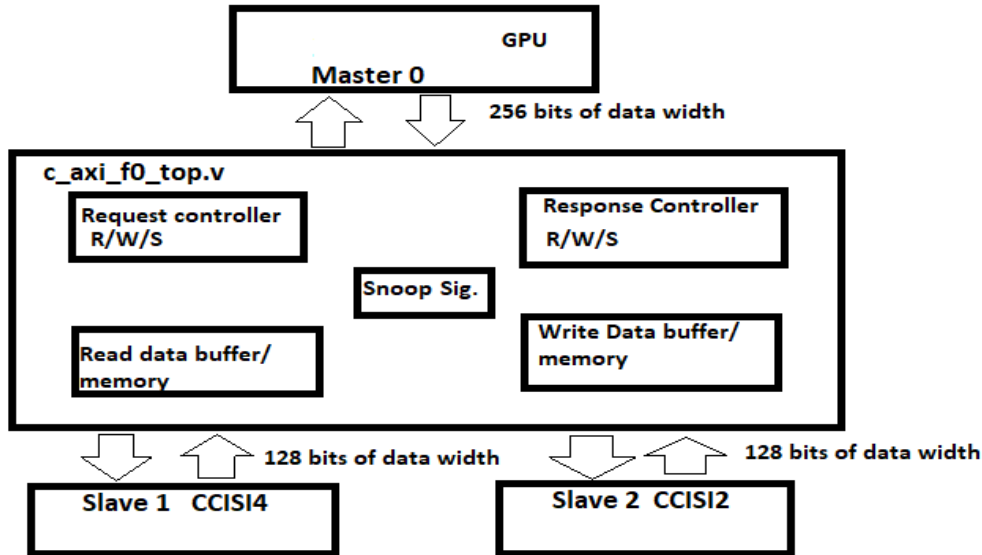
GPU
Master 0

256 bits of data width

c_axi_f0_top.v

Request controller
R/W/S

Response Controller
R/W/S

Snoop Sig.

Read data buffer/
memory

Write Data buffer/
memory

128 bits of data width

128 bits of data width

Slave 1 CCISI4

Slave 2 CCISI2